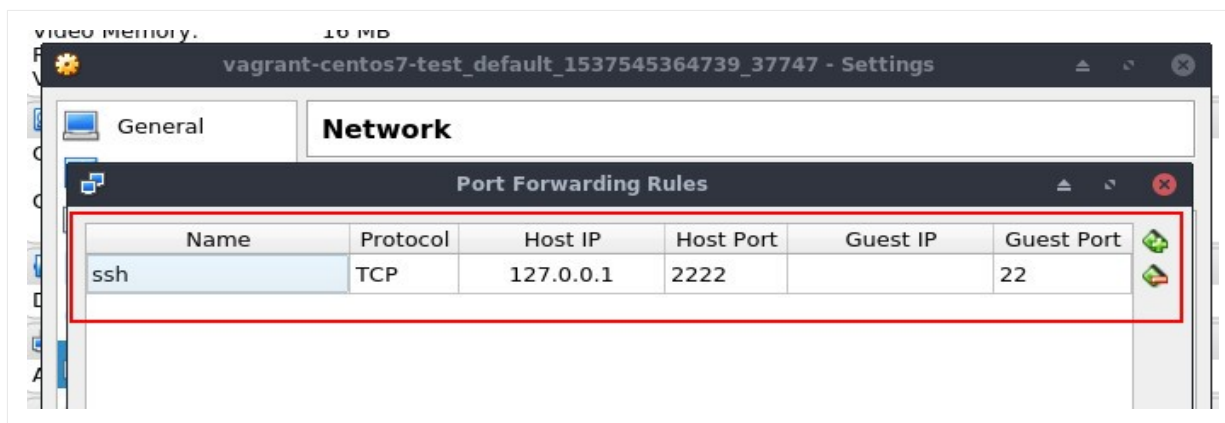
Video Memory: 16 MB

vagrant-centos7-test_default_1537545364739_37747 - Settings

General

Network

Port Forwarding Rules

| Name | Protocol | Host IP | Host Port | Guest IP | Guest Port |
|---|---|---|---|---|---|
| ssh | TCP | 127.0.0.1 | 2222 | | 22 |